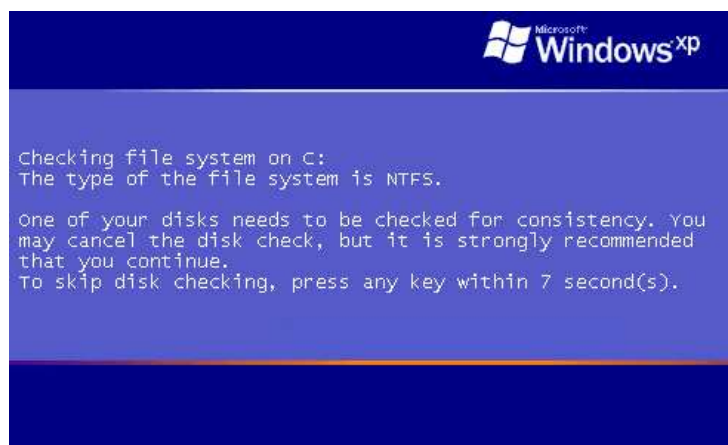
Microsoft Windows xp

Checking file system on C:
The type of the file system is NTFS.

One of your disks needs to be checked for consistency. You may cancel the disk check, but it is strongly recommended that you continue.
To skip disk checking, press any key within 7 second(s).